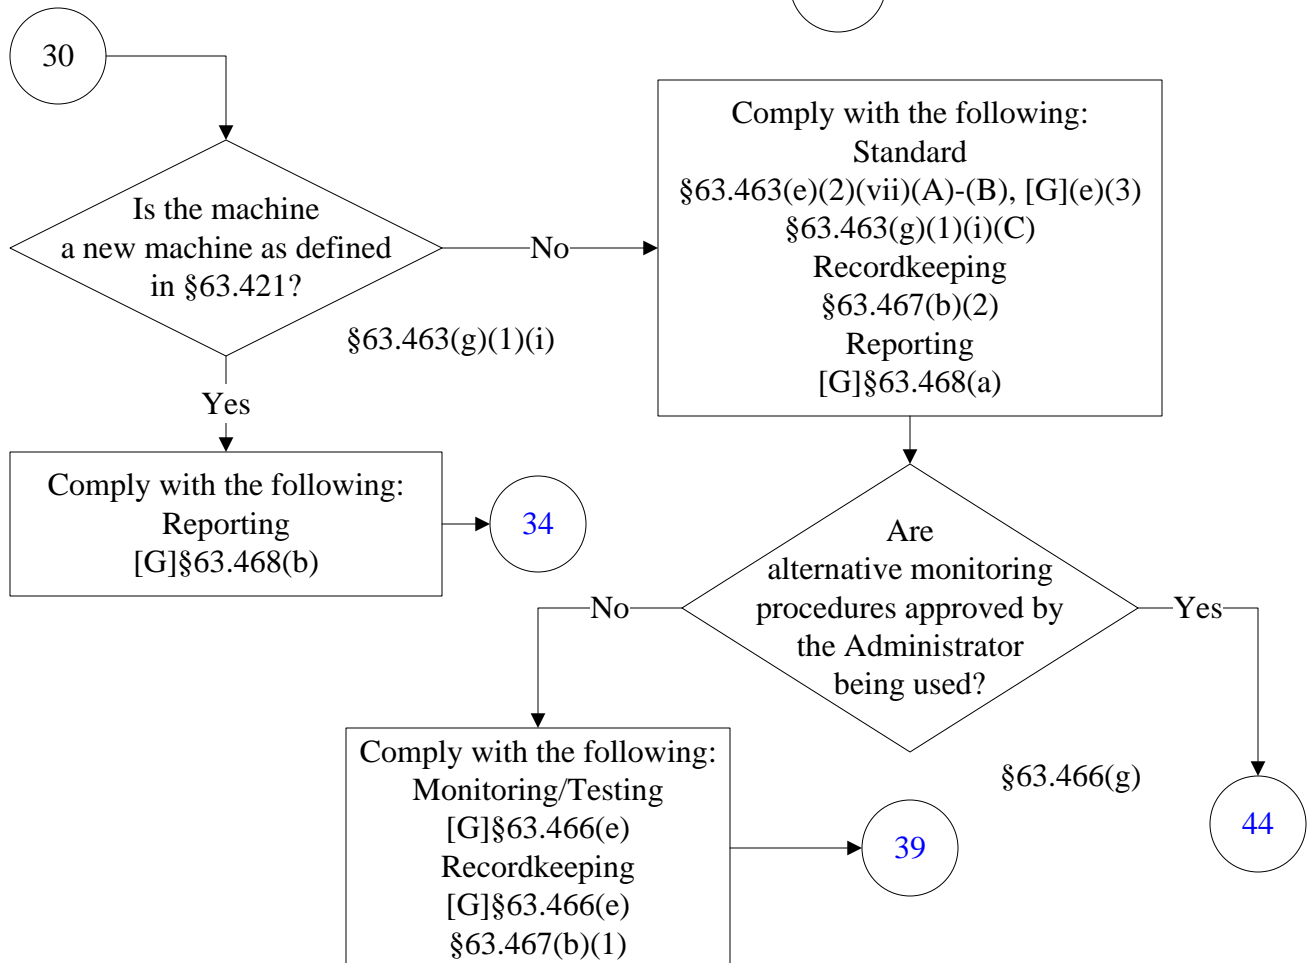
30

Is the machine a new machine as defined in §63.421?

§63.463(g)(1)(i)

No

Comply with the following:
Standard
§63.463(e)(2)(vii)(A)-(B), [G](e)(3)
§63.463(g)(1)(i)(C)
Recordkeeping
§63.467(b)(2)
Reporting
[G]§63.468(a)

Yes

Comply with the following:
Reporting
[G]§63.468(b)

34

Are alternative monitoring procedures approved by the Administrator being used?

§63.466(g)

No

Yes

Comply with the following:
Monitoring/Testing
[G]§63.466(e)
Recordkeeping
[G]§63.466(e)
§63.467(b)(1)

39

44